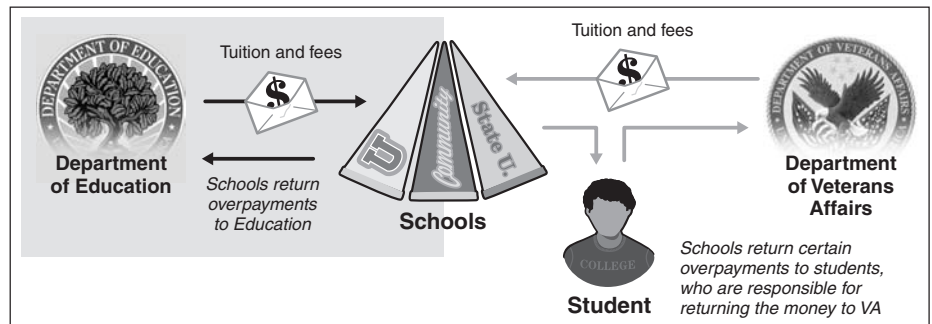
DEPARTMENT OF EDUCATION

Tuition and fees

$

Department of Education

Schools return overpayments to Education

U

Community

State U.

Schools

Tuition and fees

$

DEPARTMENT OF VETERANS AFFAIRS

Department of Veterans Affairs

COLLEGE

Student

Schools return certain overpayments to students, who are responsible for returning the money to VA